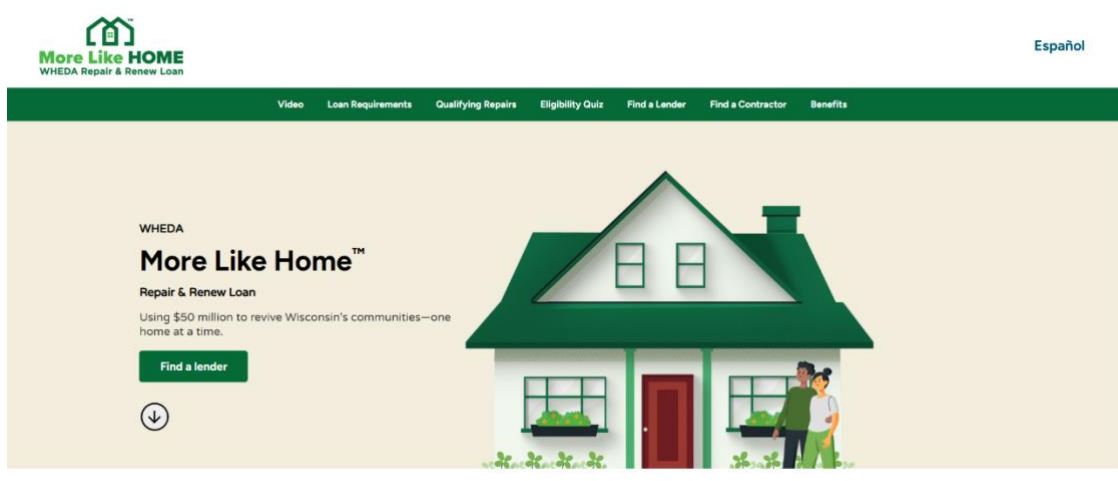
More Like HOME
WHEDA Repair & Renew Loan

Español

Video Loan Requirements Qualifying Repairs Eligibility Quiz Find a Lender Find a Contractor Benefits

WHEDA

More Like Home™

Repair & Renew Loan

Using $50 million to revive Wisconsin's communities—one home at a time.

Find a lender